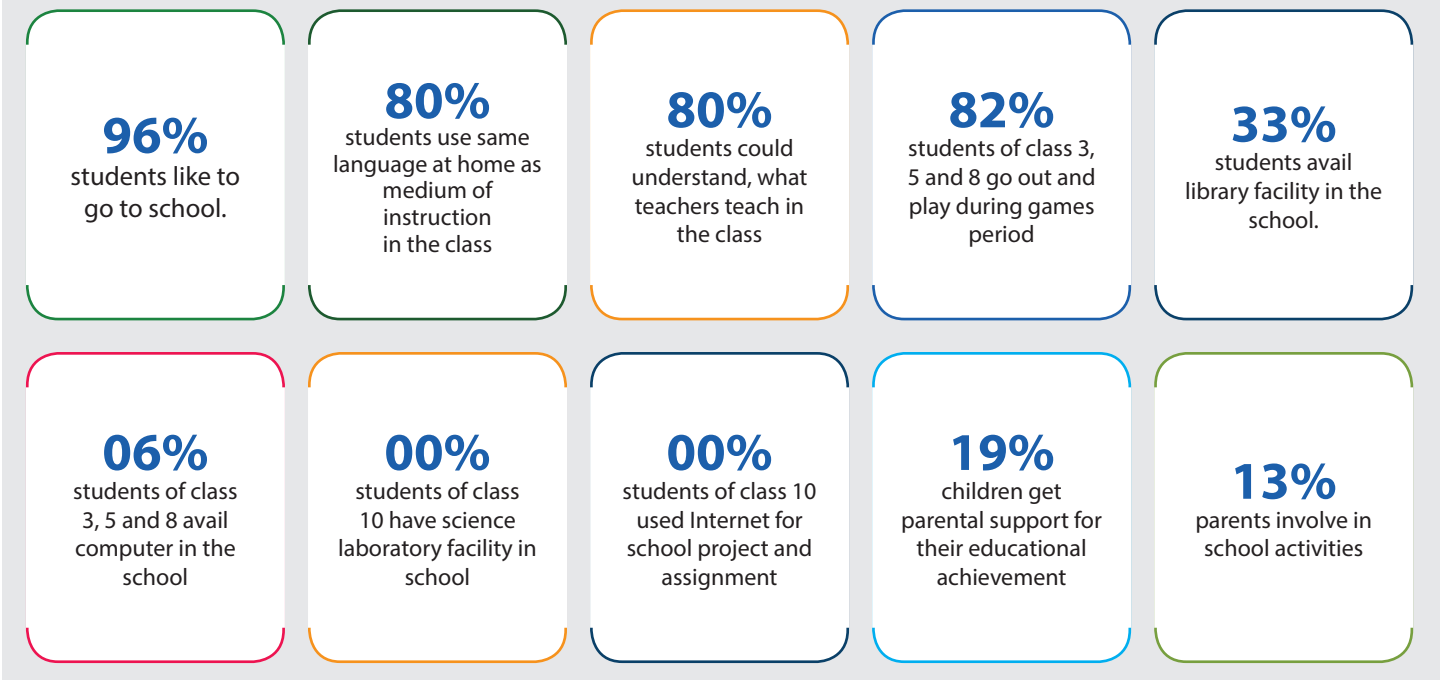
96%
students like to go to school.

80%
students use same language at home as medium of instruction in the class

80%
students could understand, what teachers teach in the class

82%
students of class 3, 5 and 8 go out and play during games period

33%
students avail library facility in the school.

06%
students of class 3, 5 and 8 avail computer in the school

00%
students of class 10 have science laboratory facility in school

00%
students of class 10 used Internet for school project and assignment

19%
children get parental support for their educational achievement

13%
parents involve in school activities